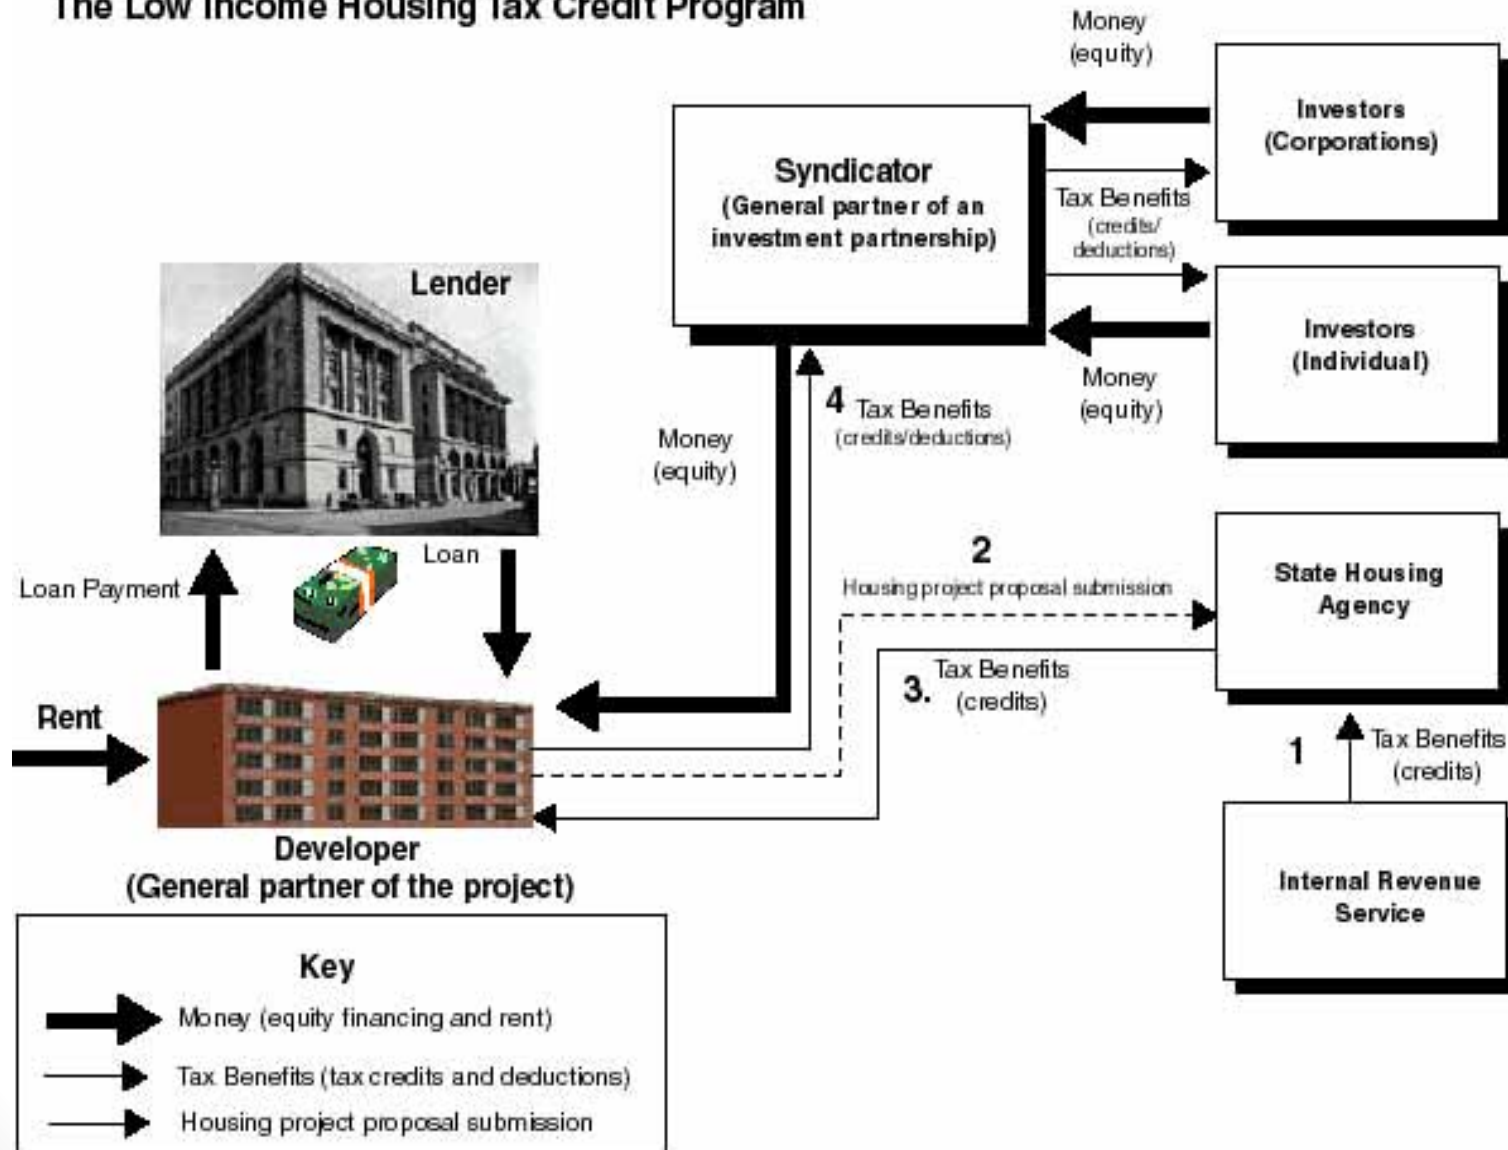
The Low Income Housing Tax Credit Program

Money (equity)

Investors (Corporations)

Syndicator (General partner of an investment partnership)

Tax Benefits (credits/ deductions)

Investors (Individual)

Money (equity)

Lender

4 Tax Benefits (credits/deductions)

Money (equity)

Loan

Loan Payment

2 Housing project proposal submission

State Housing Agency

3. Tax Benefits (credits)

Rent

1 Tax Benefits (credits)

Developer (General partner of the project)

Internal Revenue Service

Key

Money (equity financing and rent)

Tax Benefits (tax credits and deductions)

Housing project proposal submission